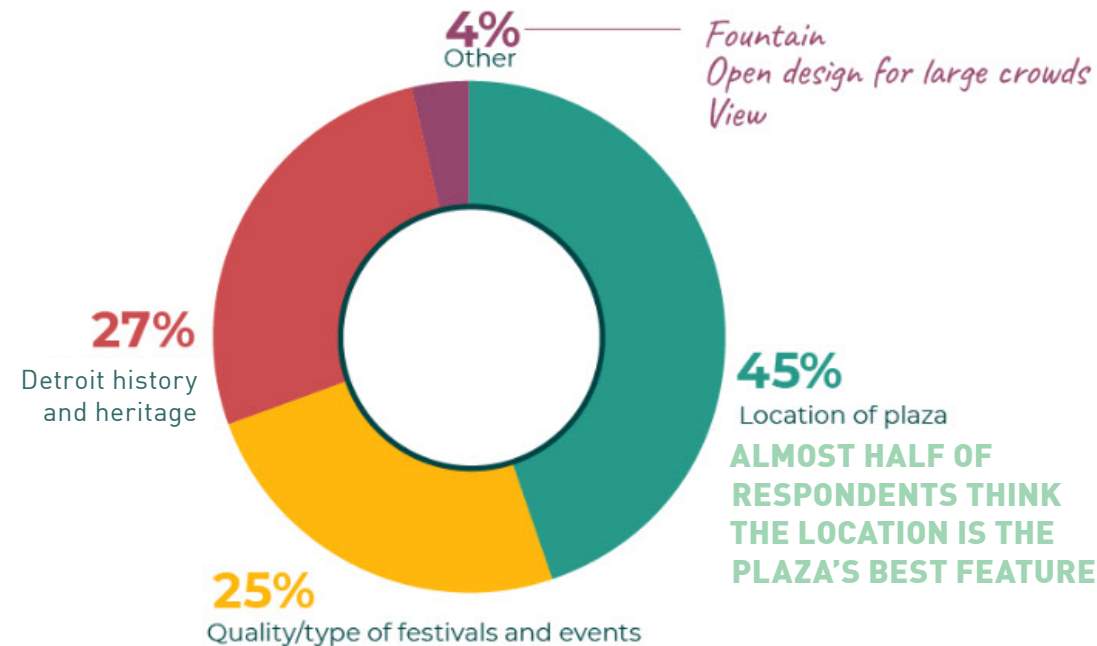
4%
Other

Fountain
Open design for large crowds
View

27%
Detroit history and heritage

45%
Location of plaza

ALMOST HALF OF RESPONDENTS THINK THE LOCATION IS THE PLAZA'S BEST FEATURE

25%
Quality/type of festivals and events